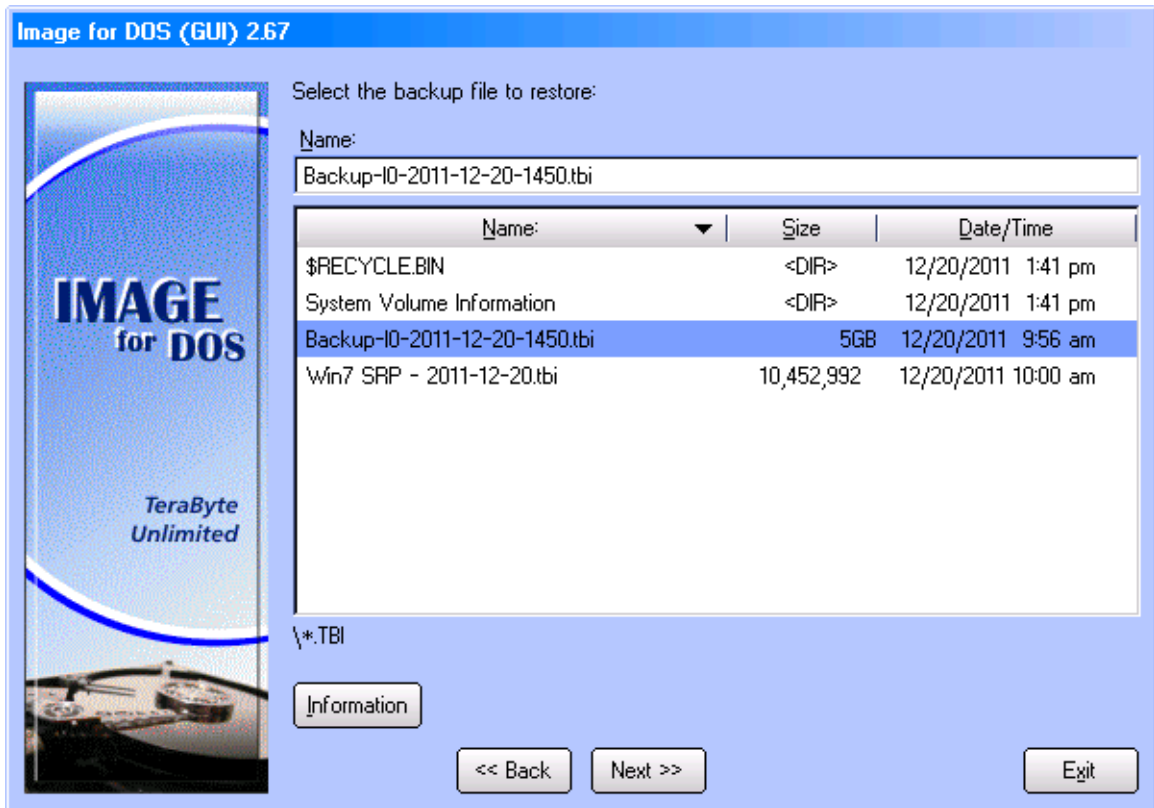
Image for DOS (GUI) 2.67

IMAGE for DOS

TeraByte Unlimited

Select the backup file to restore:

Name:

Backup-I0-2011-12-20-1450.tbi

| Name: | Size | Date/Time |
|---|---|---|
| $RECYCLE.BIN | <DIR> | 12/20/2011 1:41 pm |
| System Volume Information | <DIR> | 12/20/2011 1:41 pm |
| Backup-I0-2011-12-20-1450.tbi | 5GB | 12/20/2011 9:56 am |
| Win7 SRP - 2011-12-20.tbi | 10,452,992 | 12/20/2011 10:00 am |

\*.TBI

Information

<< Back

Next >>

Exit